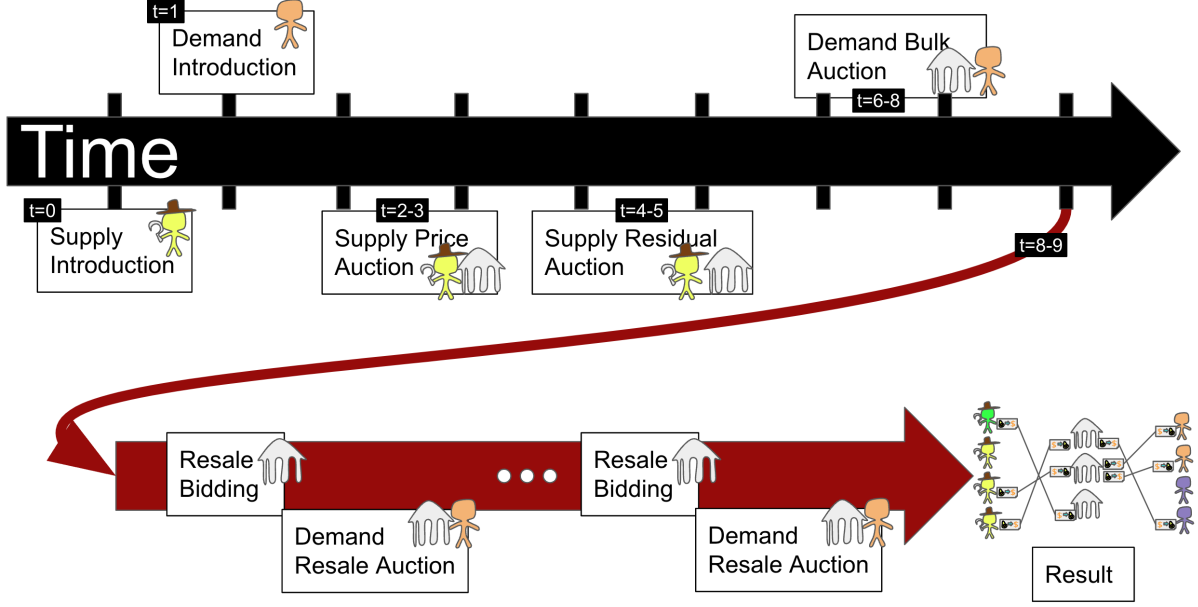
t=1
Demand Introduction

Demand Bulk Auction
t=6-8

Time

t=0
Supply Introduction

t=2-3
Supply Price Auction

t=4-5
Supply Residual Auction

t=8-9

Resale Bidding

Demand Resale Auction

Resale Bidding

Demand Resale Auction

Result